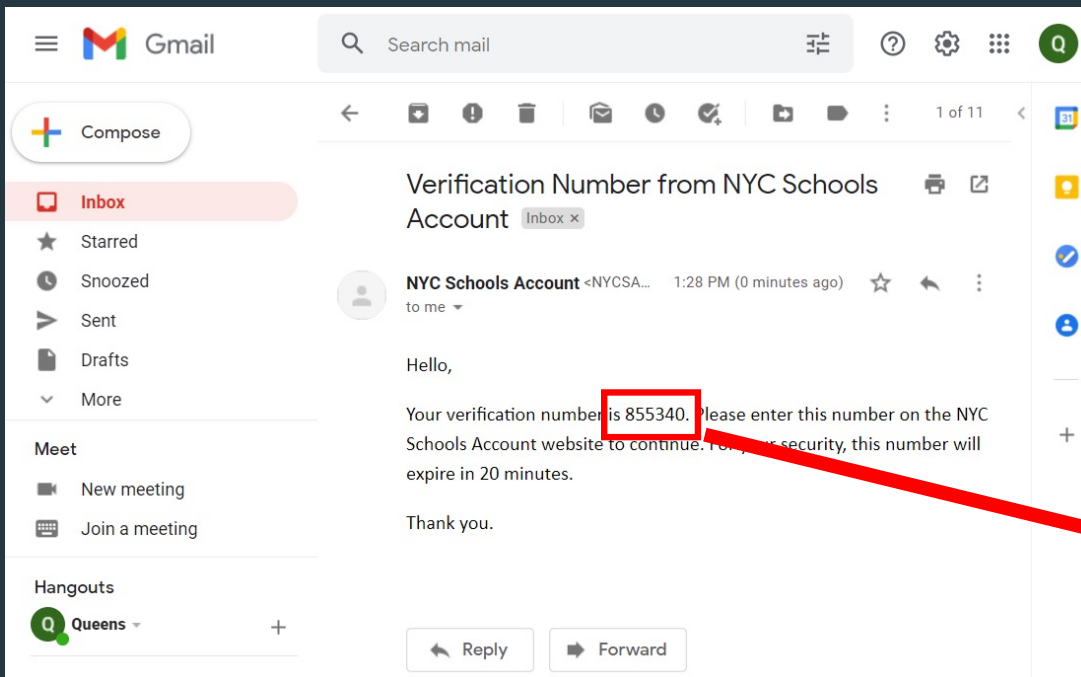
Gmail

Search mail

Q

Compose

Inbox

Starred

Snoozed

Sent

Drafts

More

Meet

New meeting

Join a meeting

Hangouts

Q Queens

1 of 11

Verification Number from NYC Schools Account Inbox ×

NYC Schools Account <NYCSA... 1:28 PM (0 minutes ago)

to me

Hello,

Your verification number is 855340. Please enter this number on the NYC Schools Account website to continue. For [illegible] security, this number will expire in 20 minutes.

Thank you.

Reply

Forward

31